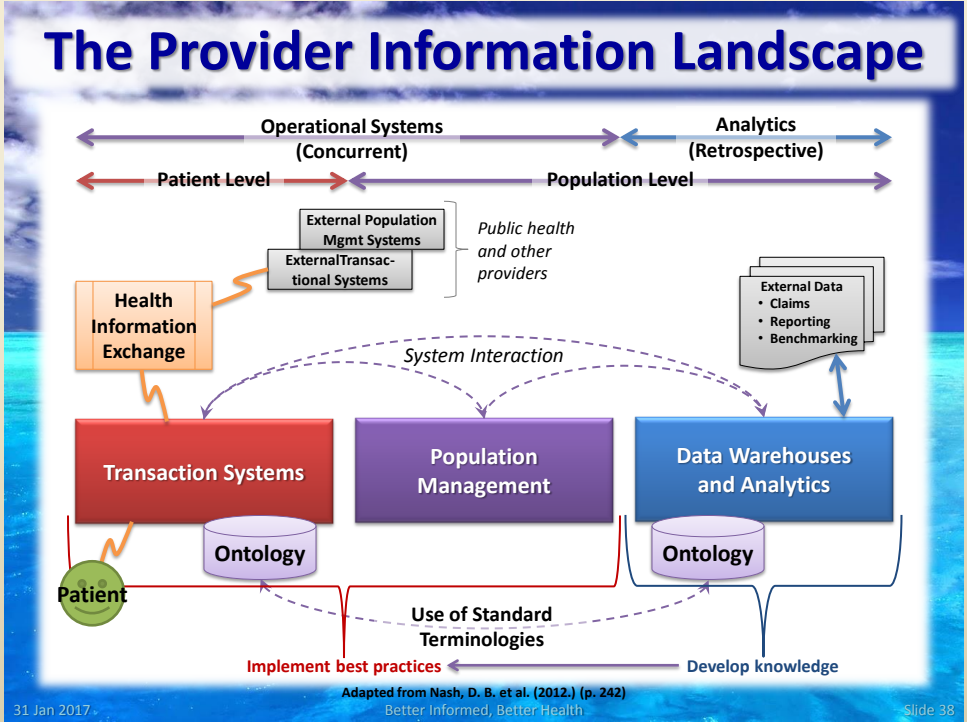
The Provider Information Landscape

Operational Systems (Concurrent)

Analytics (Retrospective)

Patient Level

Population Level

External Population Mgmt Systems

ExternalTransactional Systems

Public health and other providers

Health Information Exchange

External Data
• Claims
• Reporting
• Benchmarking

System Interaction

Transaction Systems

Population Management

Data Warehouses and Analytics

Ontology

Ontology

Patient

Use of Standard Terminologies

Implement best practices

Develop knowledge

Adapted from Nash, D. B. et al. (2012.) (p. 242)

31 Jan 2017

Better Informed, Better Health

Slide 38